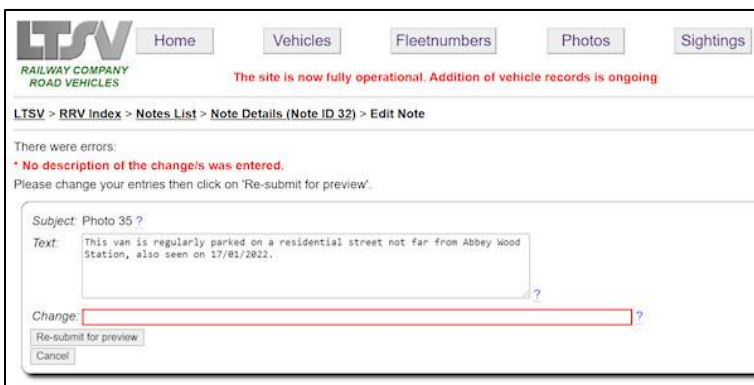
LTSV
RAILWAY COMPANY ROAD VEHICLES

Home | Vehicles | Fleetnumbers | Photos | Sightings

The site is now fully operational. Addition of vehicle records is ongoing

LTSV > RRV Index > Notes List > Note Details (Note ID 32) > Edit Note

There were errors:
* No description of the change/s was entered.
Please change your entries then click on 'Re-submit for preview'.

Subject: Photo 35 ?

Text: This van is regularly parked on a residential street not far from Abbey Wood Station, also seen on 17/01/2022.
?

Change: ?

Re-submit for preview

Cancel